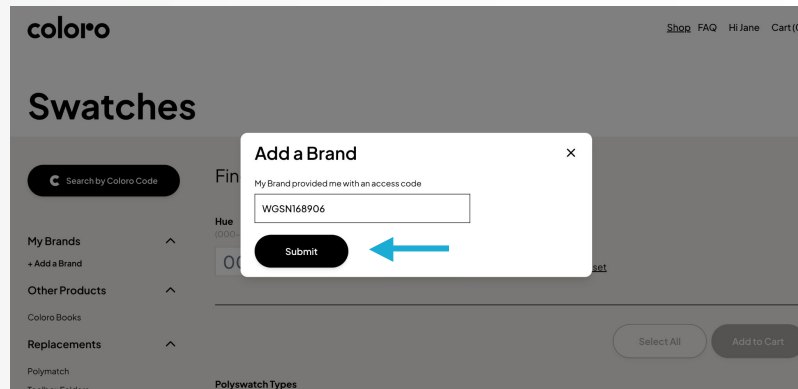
coloro

Shop FAQ Hi Jane Cart(

Swatches

Search by Coloro Code

My Brands

+ Add a Brand

Other Products

Coloro Books

Replacements

Polymatch

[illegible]

Fin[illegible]

Hue

(000-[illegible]

00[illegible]

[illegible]set

Select All

Add to Cart

Polyswatch Types

Add a Brand

×

My Brand provided me with an access code

WGSN168906

Submit